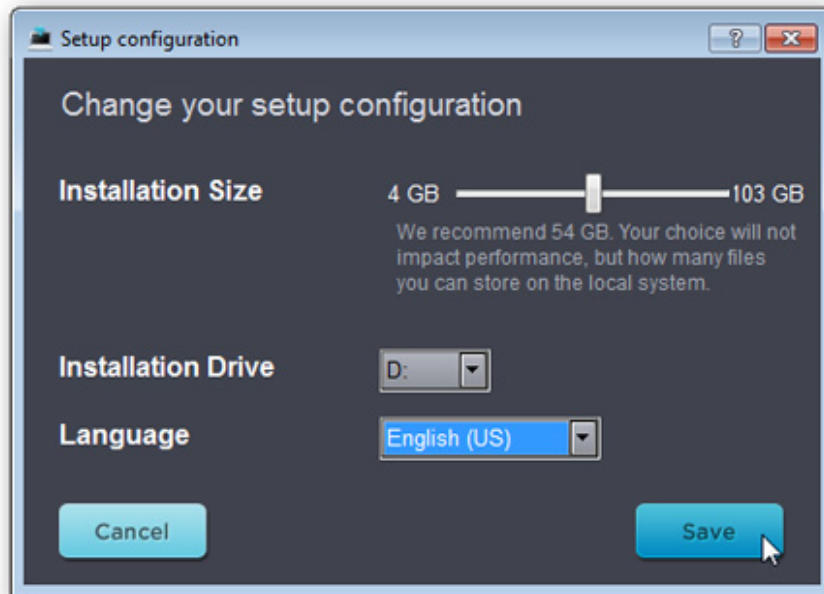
Setup configuration

?

Change your setup configuration

Installation Size

4 GB

103 GB

We recommend 54 GB. Your choice will not impact performance, but how many files you can store on the local system.

Installation Drive

D:

Language

English (US)

Cancel

Save